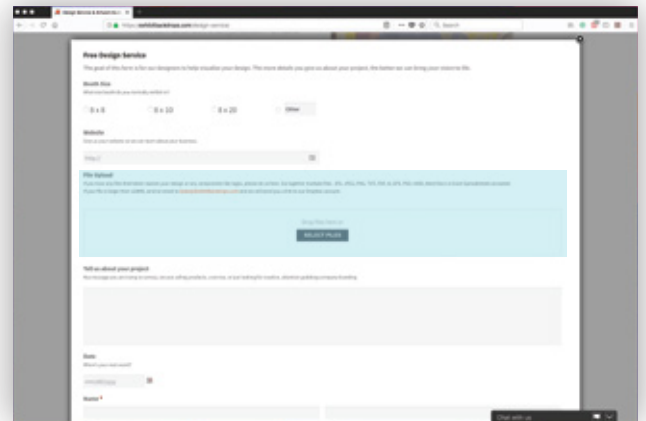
Free Design Service

The goal of this form is for our designers to help visualize your design. The more details you give us about your project, the better we can bring your vision to life.

Booth Size

8 x 8

8 x 10

8 x 20

Other

Website

http://

File Upload

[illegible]

Drop files here or

SELECT FILES

Tell us about your project

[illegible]

Date

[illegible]

Name *

Chat with us